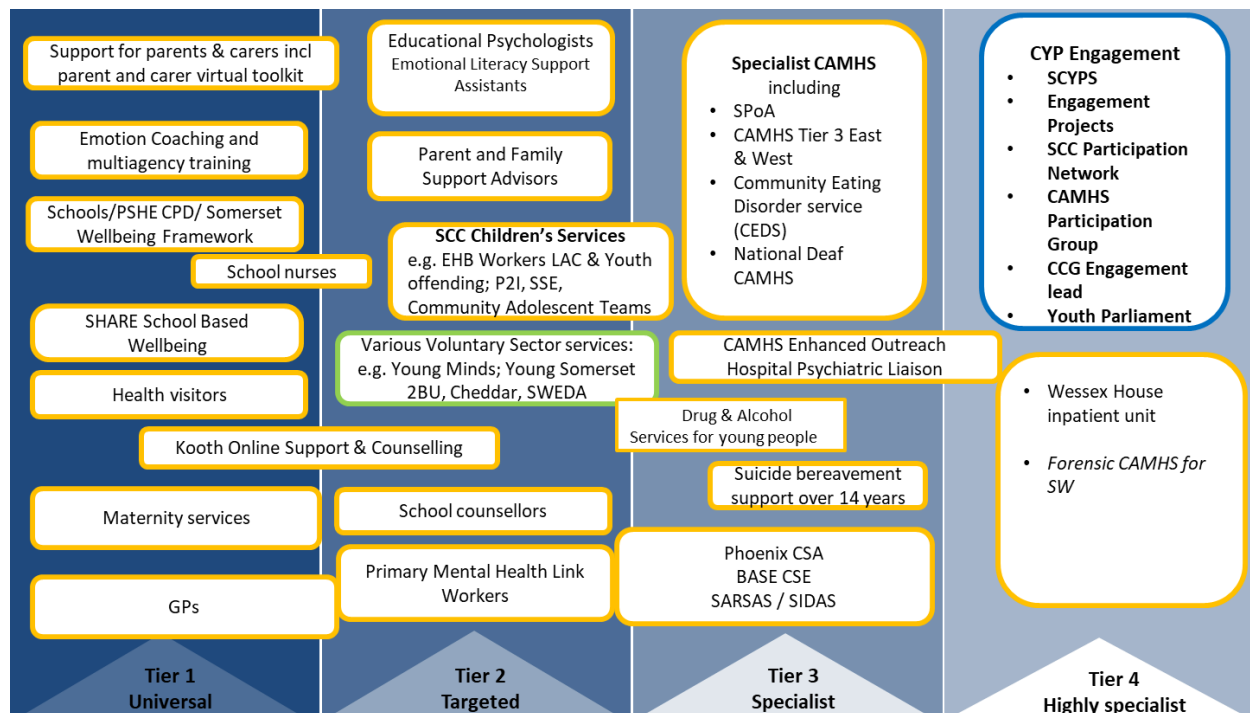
Support for parents & carers incl parent and carer virtual toolkit

Emotion Coaching and multiagency training

Schools/PSHE CPD/ Somerset Wellbeing Framework

School nurses

SHARE School Based Wellbeing

Health visitors

Kooth Online Support & Counselling

Maternity services

GPs

Tier 1
Universal

Educational Psychologists
Emotional Literacy Support Assistants

Parent and Family Support Advisors

SCC Children's Services
e.g. EHB Workers LAC & Youth offending; P2I, SSE, Community Adolescent Teams

Various Voluntary Sector services: e.g. Young Minds; Young Somerset 2BU, Cheddar, SWEDA

School counsellors

Primary Mental Health Link Workers

Tier 2
Targeted

Specialist CAMHS including
- SPoA
- CAMHS Tier 3 East & West
- Community Eating Disorder service (CEDS)
- National Deaf CAMHS

CAMHS Enhanced Outreach
Hospital Psychiatric Liaison

Drug & Alcohol
Services for young people

Suicide bereavement support over 14 years

Phoenix CSA
BASE CSE
SARSAS / SIDAS

Tier 3
Specialist

CYP Engagement
- SCYPS
- Engagement Projects
- SCC Participation Network
- CAMHS Participation Group
- CCG Engagement lead
- Youth Parliament

- Wessex House inpatient unit
- Forensic CAMHS for SW

Tier 4
Highly specialist